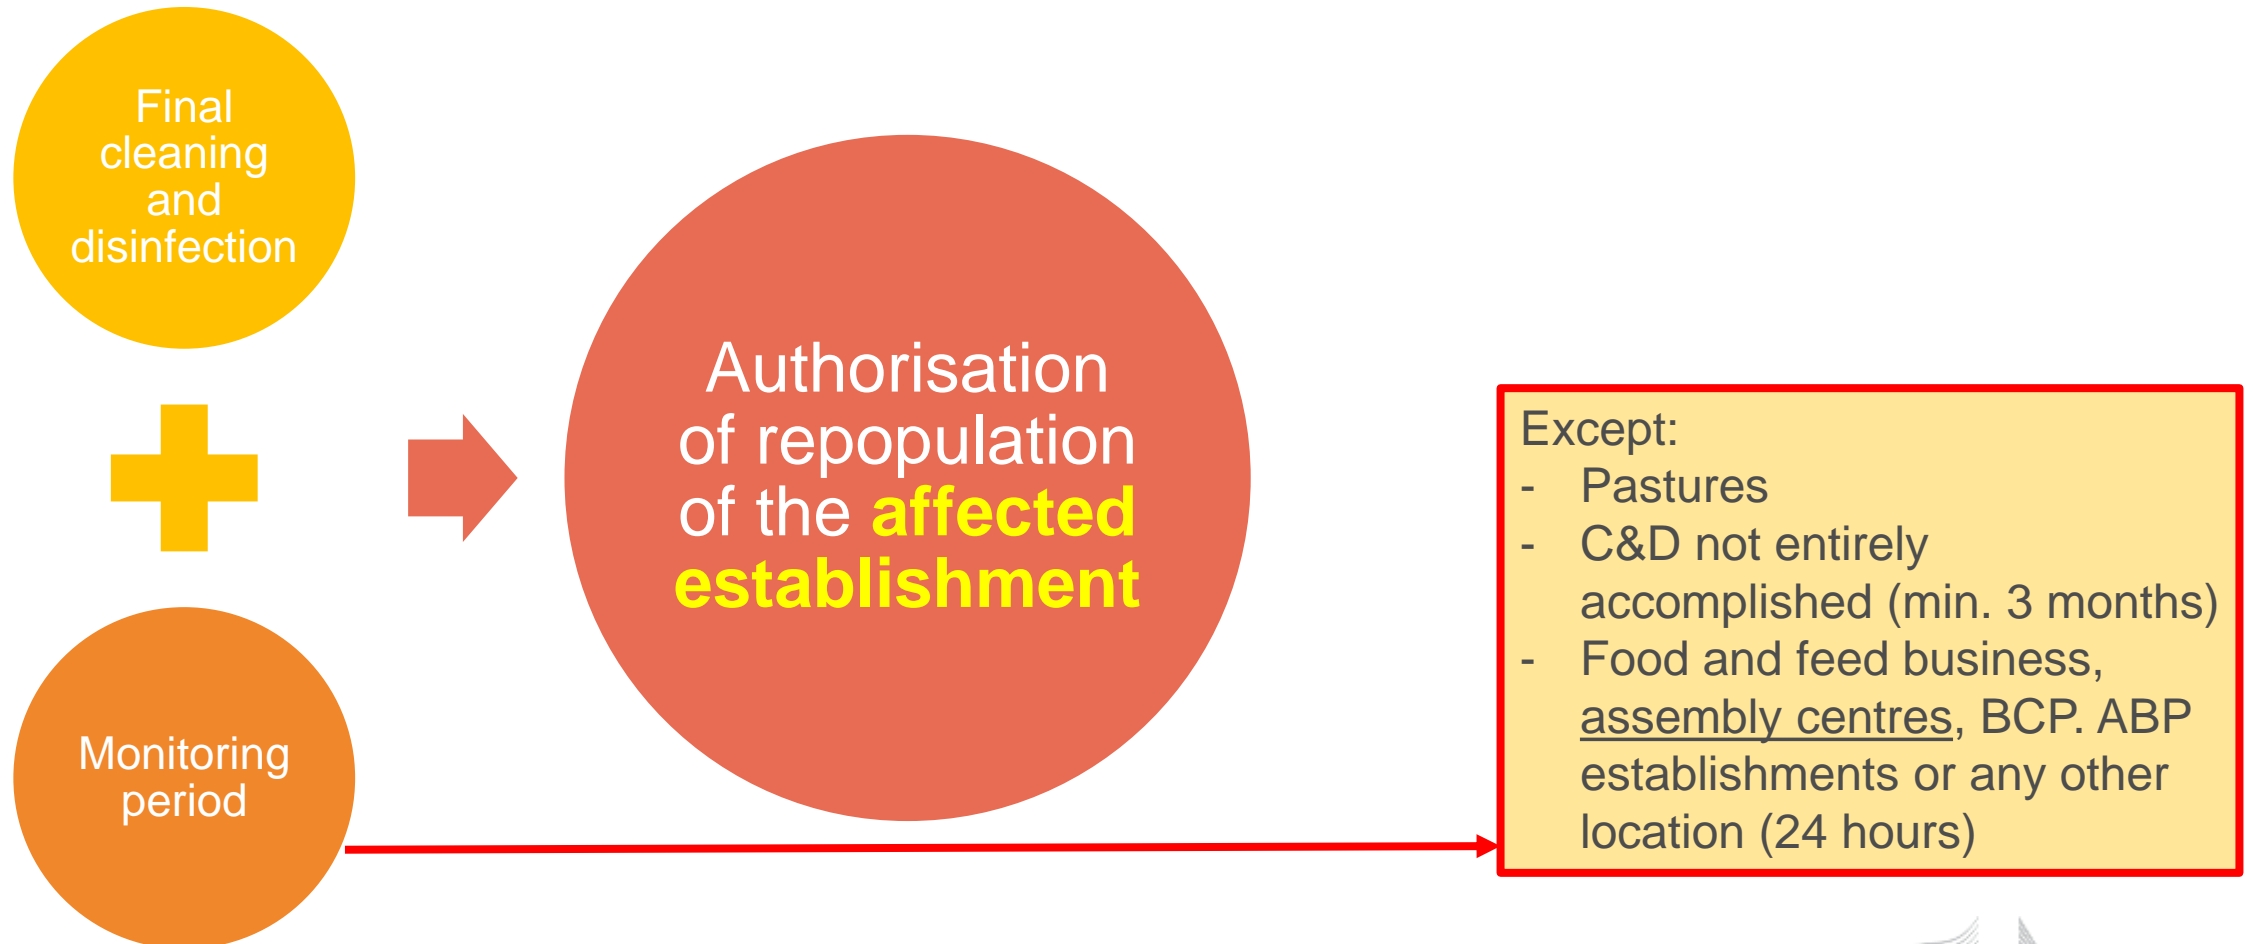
Final cleaning and disinfection

Monitoring period

Authorisation of repopulation of the affected establishment

Except:
- Pastures
- C&D not entirely accomplished (min. 3 months)
- Food and feed business, assembly centres, BCP. ABP establishments or any other location (24 hours)